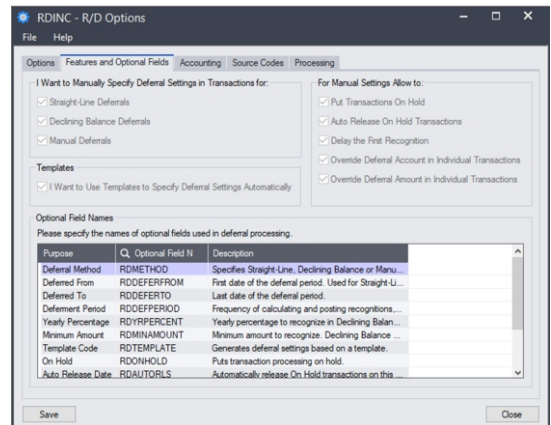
RDINC - R/D Options

File Help

Options | Features and Optional Fields | Accounting | Source Codes | Processing

I Want to Manually Specify Deferral Settings in Transactions for:

Straight-Line Deferrals

Declining Balance Deferrals

Manual Deferrals

Templates

I Want to Use Templates to Specify Deferral Settings Automatically

For Manual Settings Allow to:

Put Transactions On Hold

Auto Release On Hold Transactions

Delay the First Recognition

Override Deferral Account in Individual Transactions

Override Deferral Amount in Individual Transactions

Optional Field Names

Please specify the names of optional fields used in deferral processing.

| Purpose | Optional Field N | Description |
|---|---|---|
| Deferral Method | RDMETHOD | Specifies Straight-Line, Declining Balance or Manu... |
| Deferred From | RDDEFERFROM | First date of the deferral period. Used for Straight-Li... |
| Deferred To | RDDEFERTO | Last date of the deferral period. |
| Deferment Period | RDDEFPERIOD | Frequency of calculating and posting recognitions,... |
| Yearly Percentage | RDYRPERCENT | Yearly percentage to recognize in Declining Balan... |
| Minimum Amount | RDMINAMOUNT | Minimum amount to recognize. Declining Balance ... |
| Template Code | RDTEMPLATE | Generates deferral settings based on a template. |
| On Hold | RDONHOLD | Puts transaction processing on hold. |
| Auto Release Date | RDAUTORLS | Automatically release On Hold transactions on this ... |

Save

Close